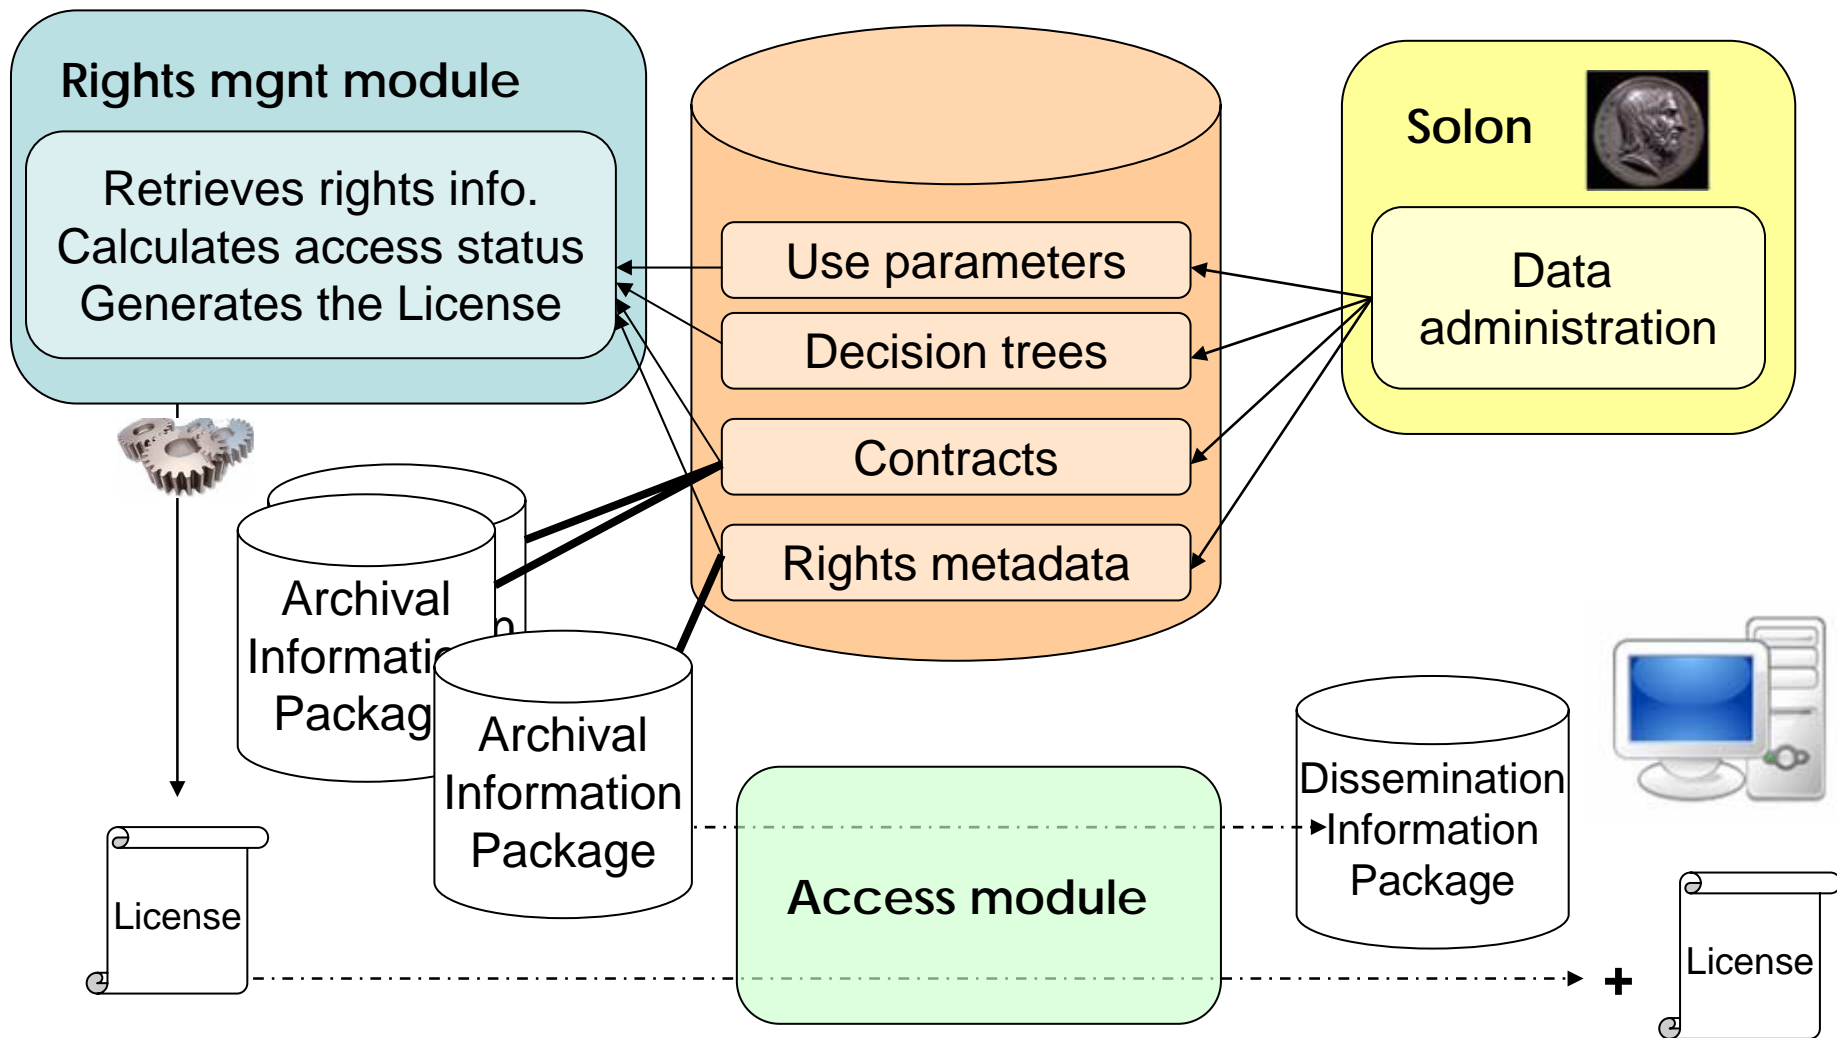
Rights mgnt module

Retrieves rights info.
Calculates access status
Generates the License

Use parameters
Decision trees
Contracts
Rights metadata

Solon

Data administration

Archival Informati Packag

Archival Information Package

License

Access module

Dissemination Information Package

+

License